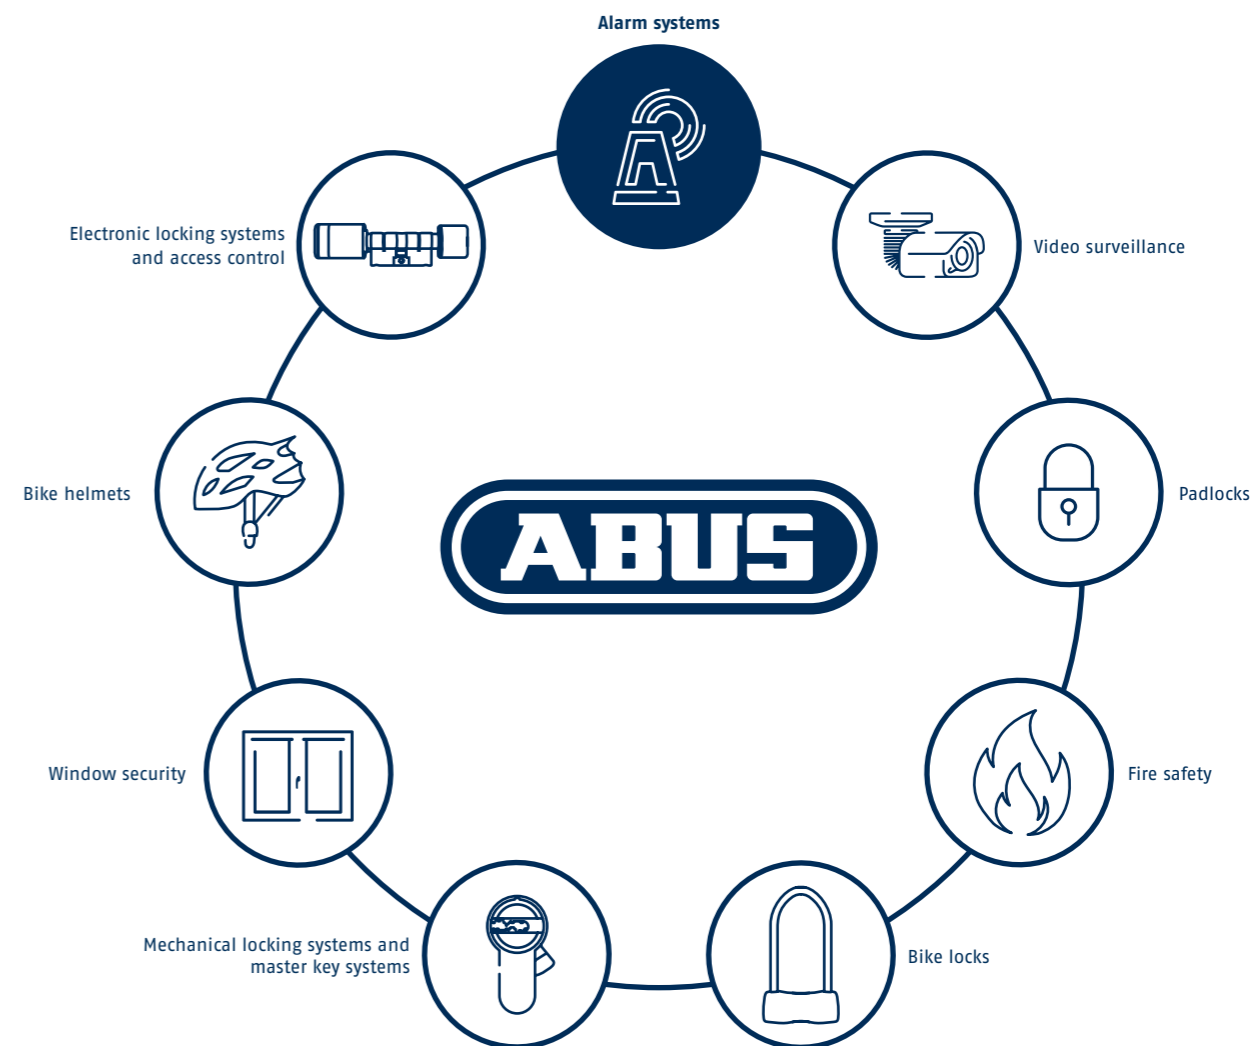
Alarm systems

Video surveillance

Padlocks

Fire safety

Bike locks

Mechanical locking systems and master key systems

Window security

Bike helmets

Electronic locking systems and access control

ABUS